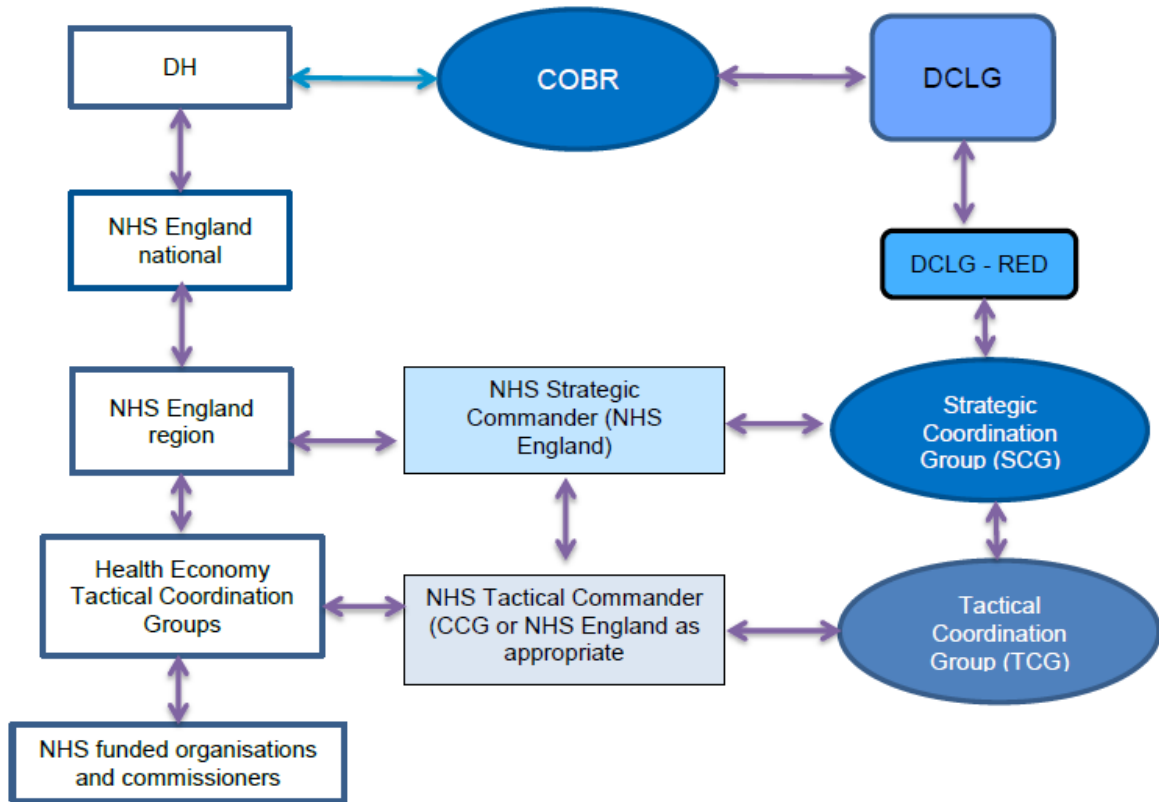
DH

COBR

DCLG

NHS England national

DCLG - RED

NHS England region

NHS Strategic Commander (NHS England)

Strategic Coordination Group (SCG)

Health Economy Tactical Coordination Groups

NHS Tactical Commander (CCG or NHS England as appropriate

Tactical Coordination Group (TCG)

NHS funded organisations and commissioners